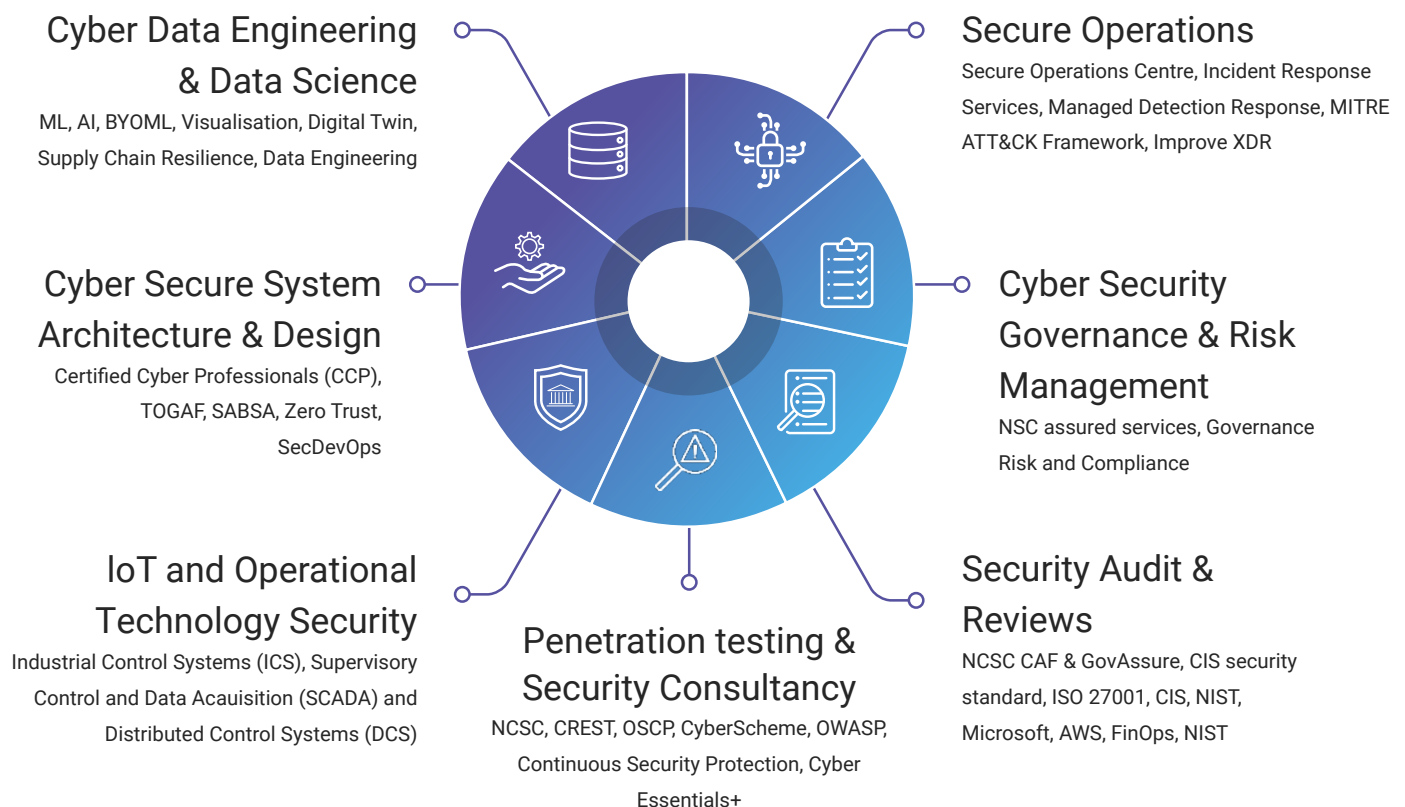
Cyber Data Engineering & Data Science
ML, AI, BYOML, Visualisation, Digital Twin, Supply Chain Resilience, Data Engineering

Secure Operations
Secure Operations Centre, Incident Response Services, Managed Detection Response, MITRE ATT&CK Framework, Improve XDR

Cyber Secure System Architecture & Design
Certified Cyber Professionals (CCP), TOGAF, SABSA, Zero Trust, SecDevOps

Cyber Security Governance & Risk Management
NSC assured services, Governance Risk and Compliance

IoT and Operational Technology Security
Industrial Control Systems (ICS), Supervisory Control and Data Acauisition (SCADA) and Distributed Control Systems (DCS)

Security Audit & Reviews
NCSC CAF & GovAssure, CIS security standard, ISO 27001, CIS, NIST, Microsoft, AWS, FinOps, NIST

Penetration testing & Security Consultancy
NCSC, CREST, OSCP, CyberScheme, OWASP, Continuous Security Protection, Cyber Essentials+